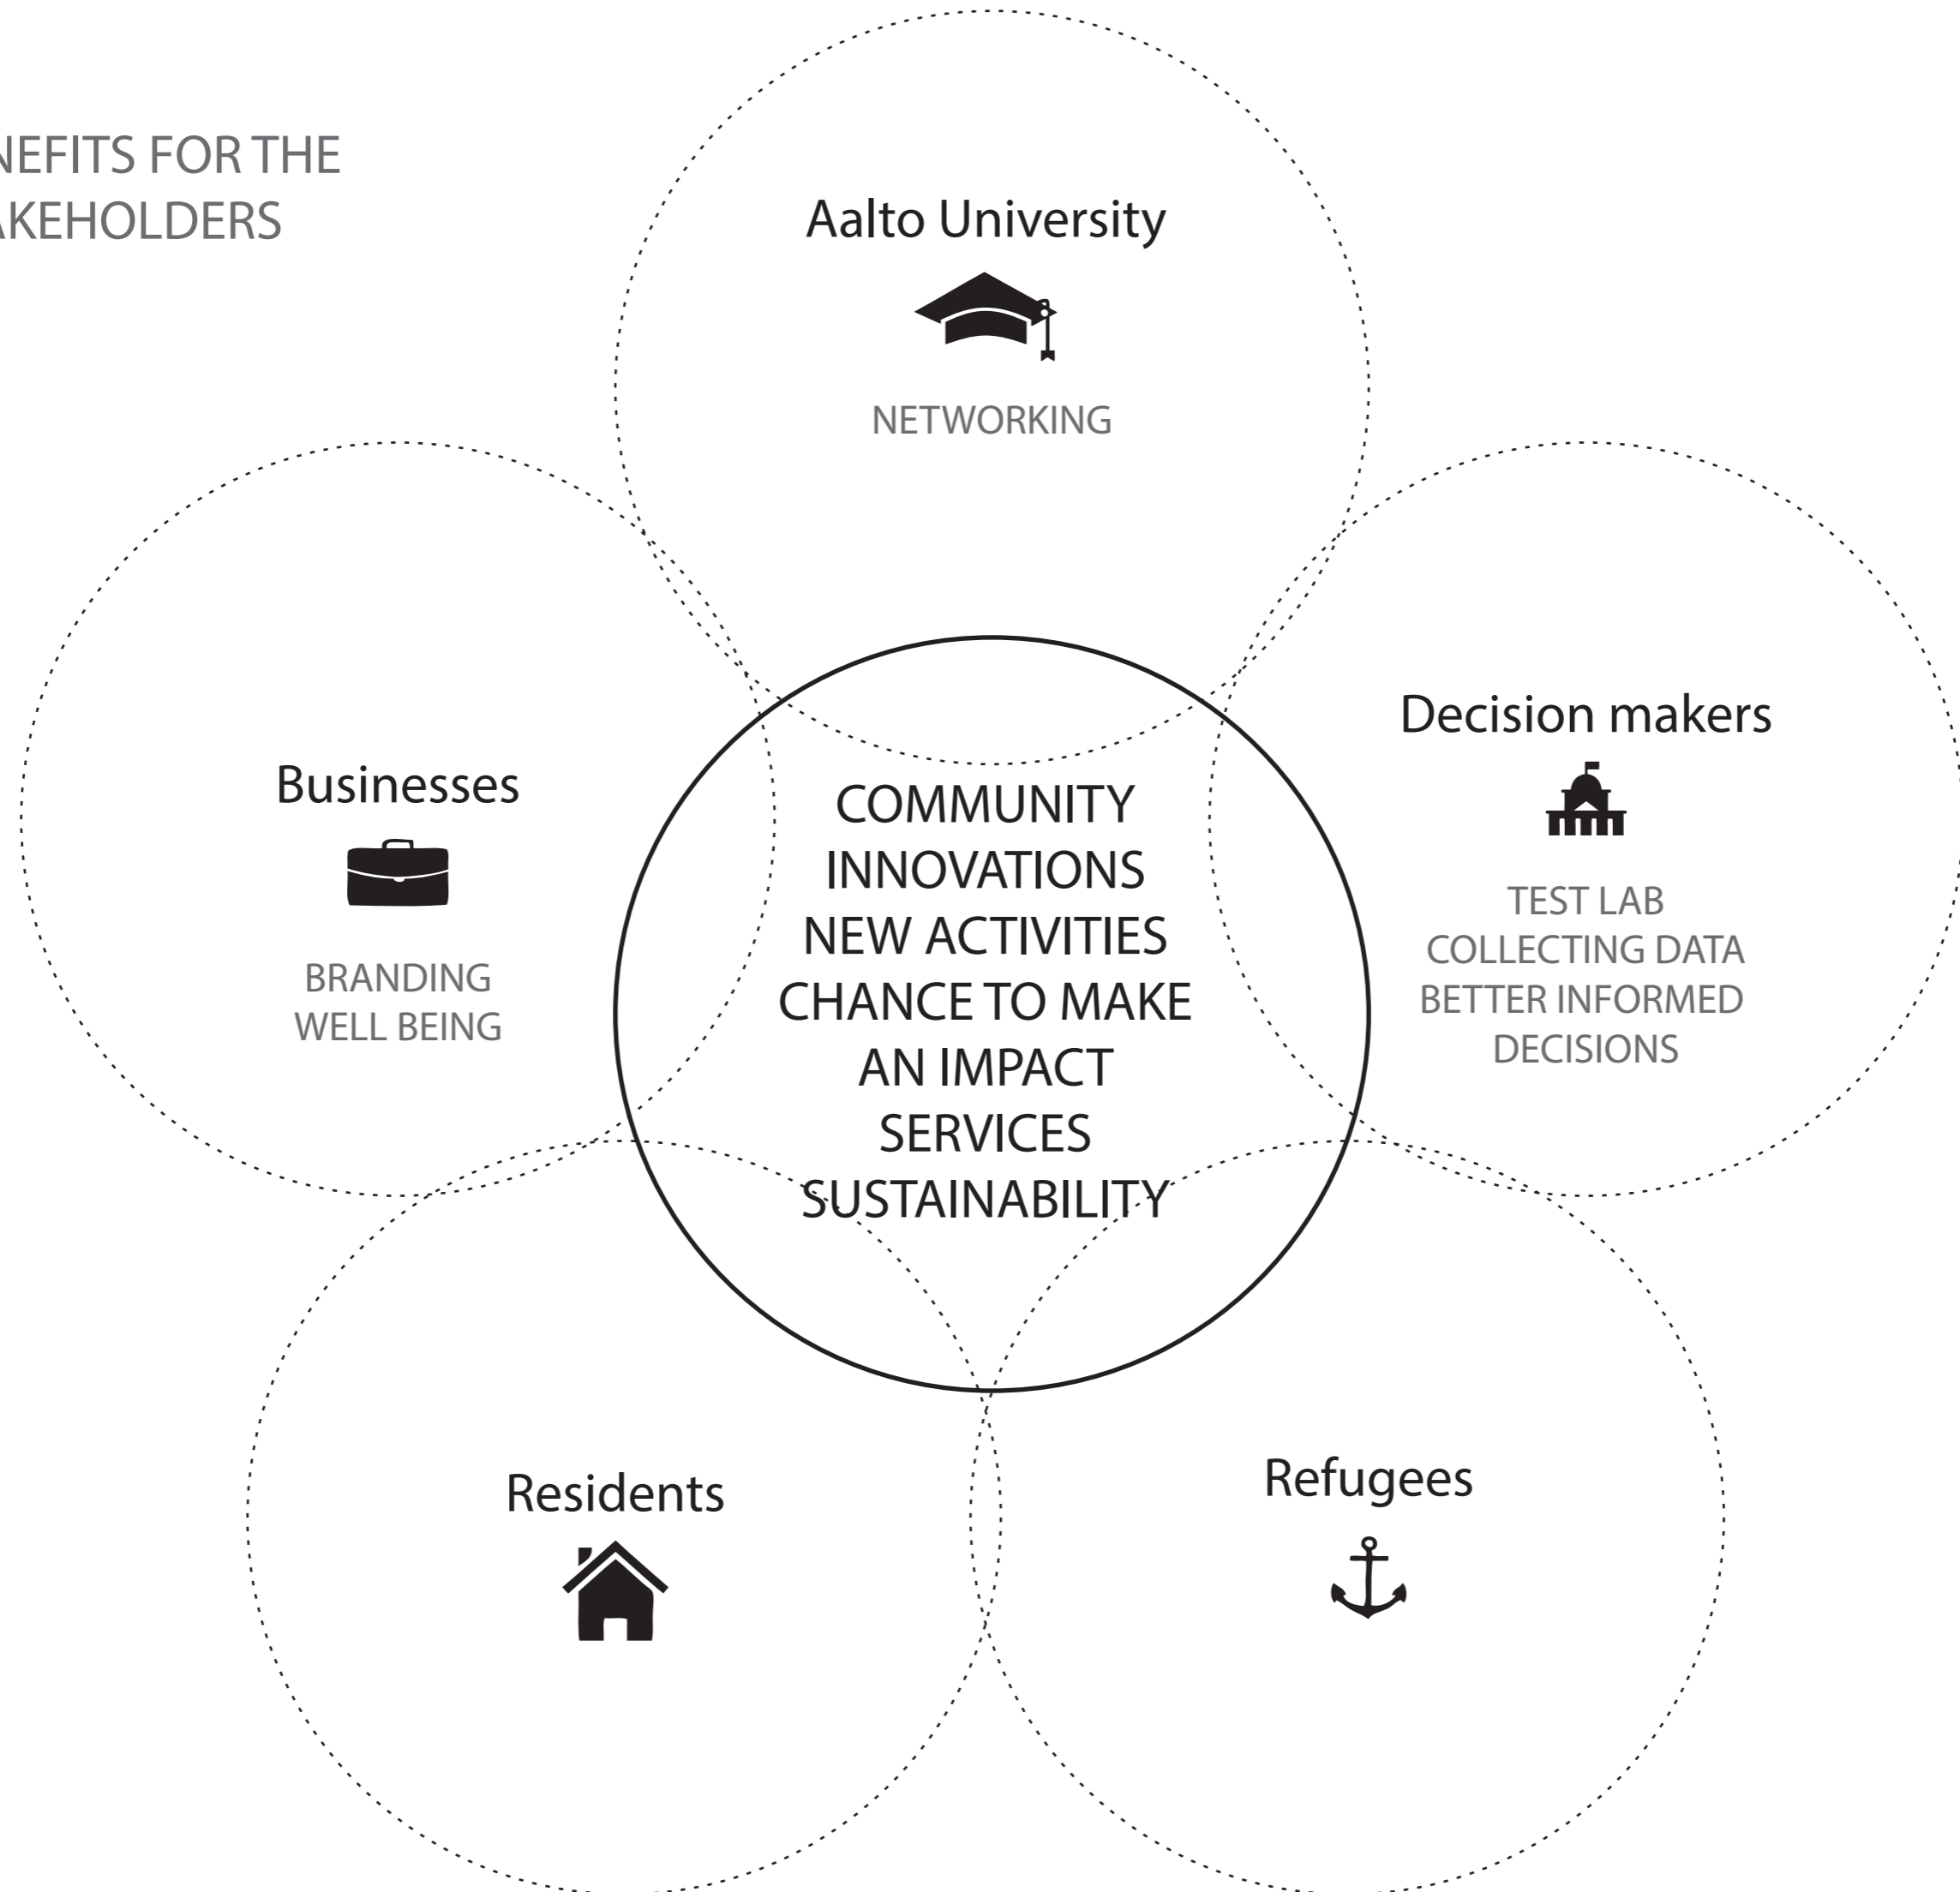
NEFITS FOR THE
AKEHOLDERS

Aalto University

NETWORKING

Businesses

BRANDING
WELL BEING

COMMUNITY
INNOVATIONS
NEW ACTIVITIES
CHANCE TO MAKE
AN IMPACT
SERVICES
SUSTAINABILITY

Decision makers

TEST LAB
COLLECTING DATA
BETTER INFORMED
DECISIONS

Residents

Refugees